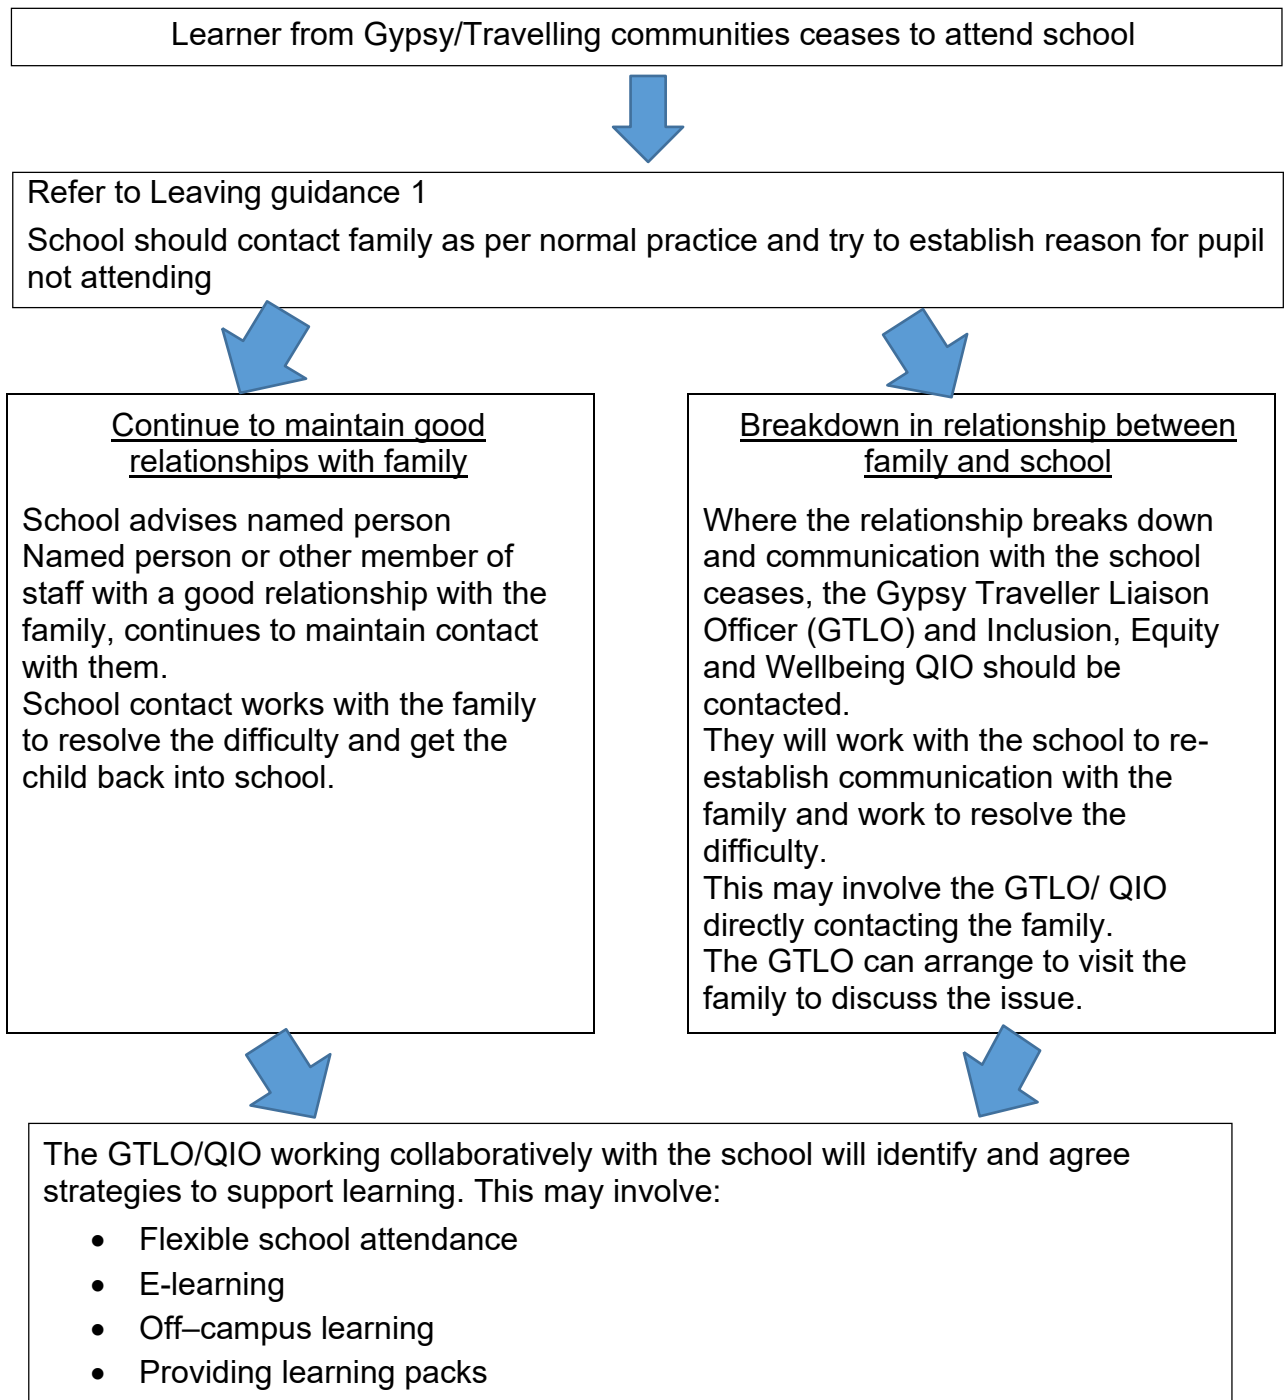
Learner from Gypsy/Travelling communities ceases to attend school

Refer to Leaving guidance 1

School should contact family as per normal practice and try to establish reason for pupil not attending

Continue to maintain good relationships with family

School advises named person
Named person or other member of staff with a good relationship with the family, continues to maintain contact with them.
School contact works with the family to resolve the difficulty and get the child back into school.

Breakdown in relationship between family and school

Where the relationship breaks down and communication with the school ceases, the Gypsy Traveller Liaison Officer (GTLO) and Inclusion, Equity and Wellbeing QIO should be contacted.
They will work with the school to re-establish communication with the family and work to resolve the difficulty.
This may involve the GTLO/ QIO directly contacting the family.
The GTLO can arrange to visit the family to discuss the issue.

The GTLO/QIO working collaboratively with the school will identify and agree strategies to support learning. This may involve:

- Flexible school attendance
- E-learning
- Off–campus learning
- Providing learning packs